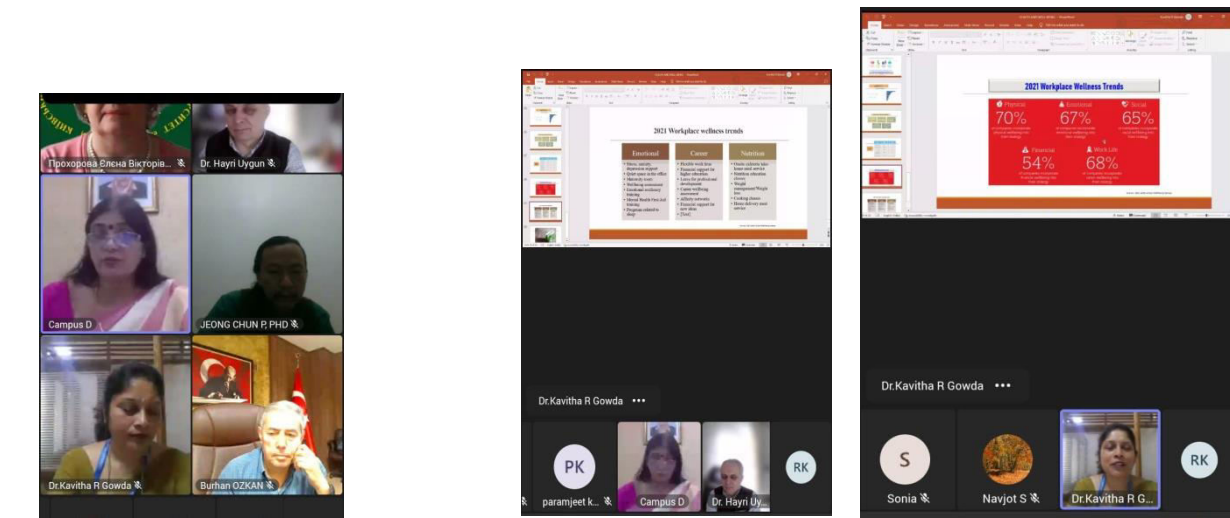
Прохорова Єлена Вікторів...
Dr. Hayri Uygun
Campus D
JEONG CHUN P, PHD
Dr.Kavitha R Gowda
Burhan OZKAN

2021 Workplace wellness trends

| Emotional | Career | Nutrition |
|---|---|---|
| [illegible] | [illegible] | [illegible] |

Dr.Kavitha R Gowda •••
PK
paramjeet k...
Campus D
Dr. Hayri Uy...
RK

2021 Workplace Wellness Trends
Physical 70%
Emotional 67%
Social 65%
Financial 54%
Work Life 68%

Dr.Kavitha R Gowda •••
S
Sonia
Navjot S
Dr.Kavitha R G...
RK